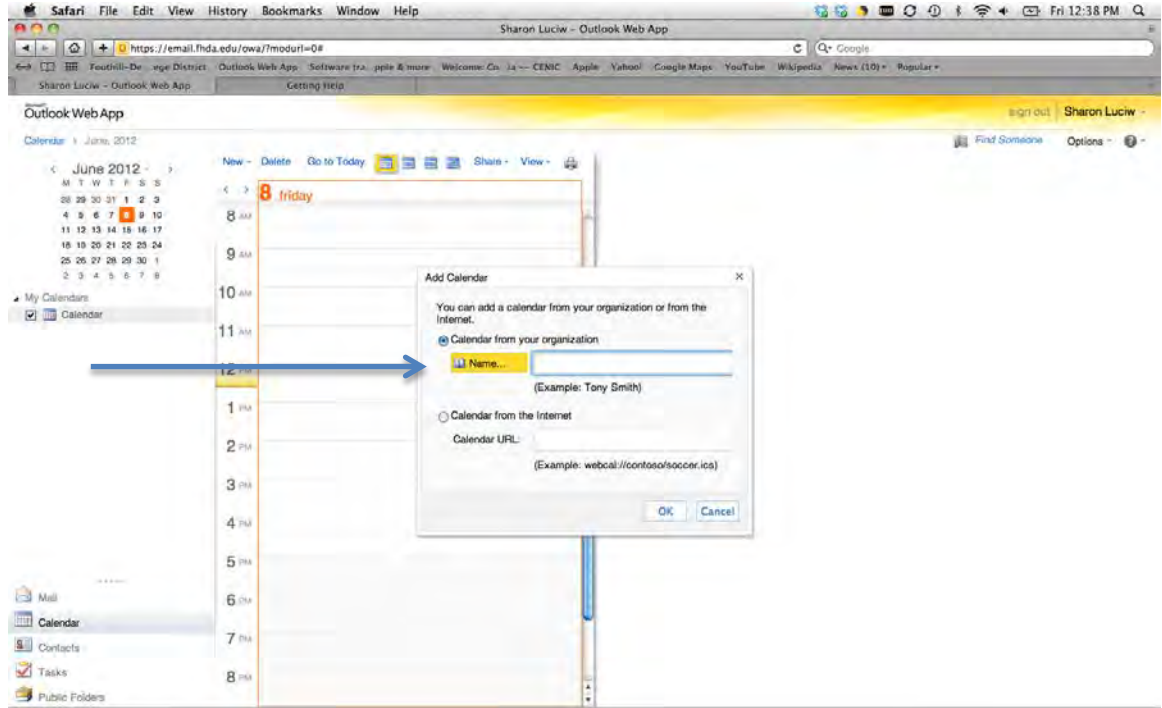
Safari File Edit View History Bookmarks Window Help

Fri 12:38 PM

Sharon Luciw - Outlook Web App

https://email.fhda.edu/owa/?modurl=0#

Q- Google

Foothill-De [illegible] ege District Outlook Web App Software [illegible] pple & more Welcome Co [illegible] ia -- CENIC Apple Yahoo! Google Maps YouTube Wikipedia News (10) Popular

Sharon Luciw - Outlook Web App

Getting Help

Outlook Web App

sign out Sharon Luciw

Calendar > June, 2012

Find Someone Options

June 2012

| M | T | W | T | F | S | S |
|---|---|---|---|---|---|---|
| 28 | 29 | 30 | 31 | 1 | 2 | 3 |
| 4 | 5 | 6 | 7 | 8 | 9 | 10 |
| 11 | 12 | 13 | 14 | 15 | 16 | 17 |
| 18 | 19 | 20 | 21 | 22 | 23 | 24 |
| 25 | 26 | 27 | 28 | 29 | 30 | 1 |
| 2 | 3 | 4 | 5 | 6 | 7 | 8 |

My Calendars
Calendar

New Delete Go to Today Share View

8 friday

8 AM
9 AM
10 AM
11 AM
12 PM
1 PM
2 PM
3 PM
4 PM
5 PM
6 PM
7 PM
8 PM

Add Calendar

You can add a calendar from your organization or from the Internet.

Calendar from your organization

Name...

(Example: Tony Smith)

Calendar from the Internet

Calendar URL:

(Example: webcal://contoso/soccer.ics)

OK Cancel

Mail
Calendar
Contacts
Tasks
Public Folders